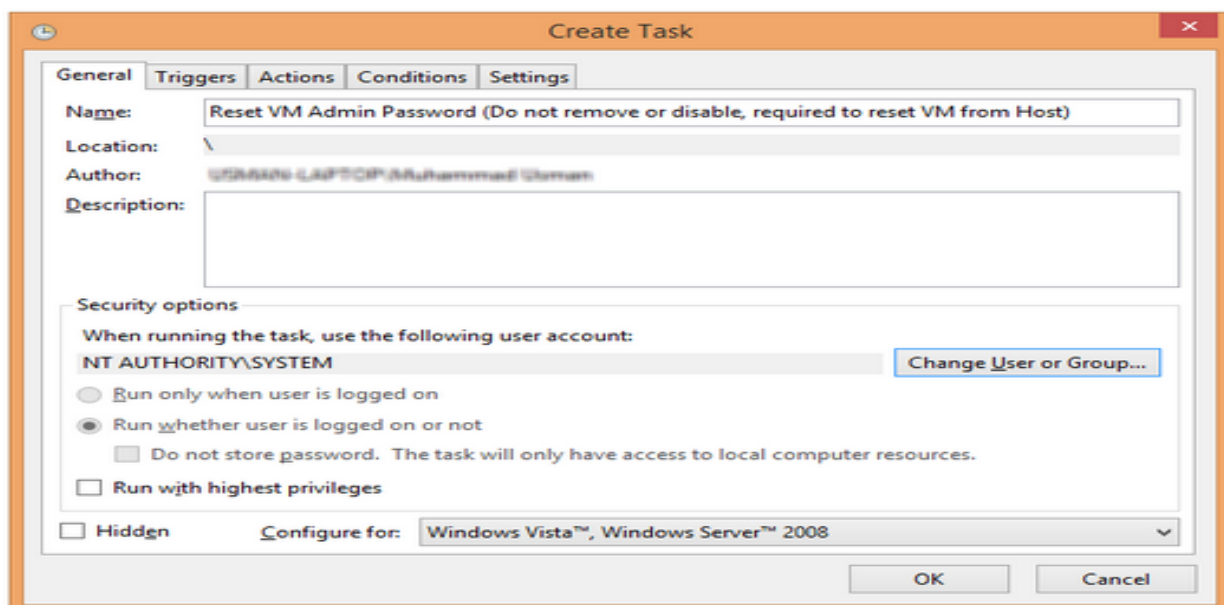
Create Task

General | Triggers | Actions | Conditions | Settings

Name: Reset VM Admin Password (Do not remove or disable, required to reset VM from Host)

Location: \

Author: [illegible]

Description:

Security options

When running the task, use the following user account:

NT AUTHORITY\SYSTEM

Change User or Group...

Run only when user is logged on

Run whether user is logged on or not

Do not store password. The task will only have access to local computer resources.

Run with highest privileges

Hidden

Configure for: Windows Vista™, Windows Server™ 2008

OK

Cancel